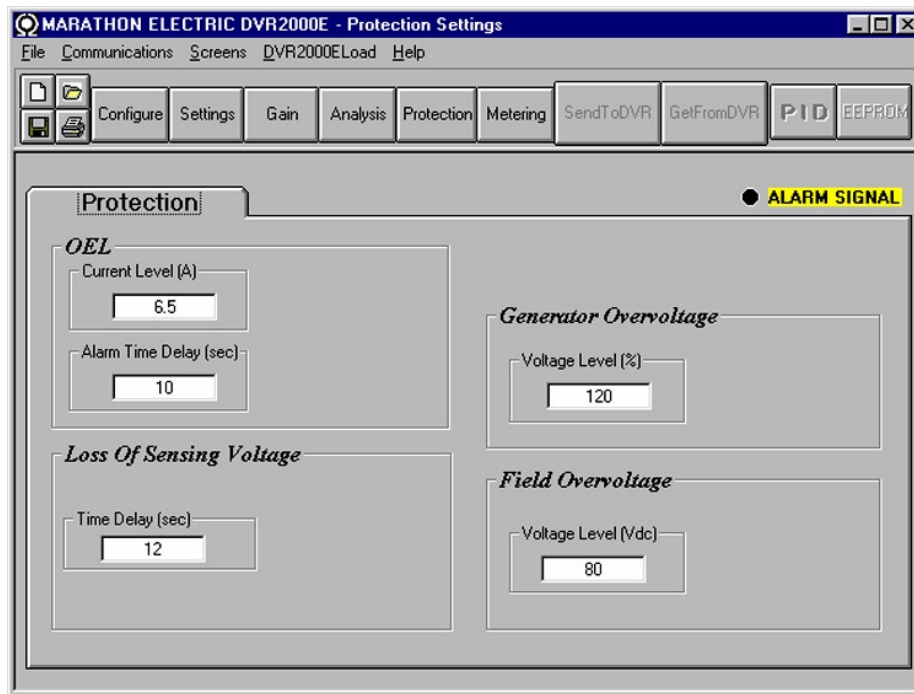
MARATHON ELECTRIC DVR2000E - Protection Settings
File Communications Screens DVR2000ELoad Help
Configure Settings Gain Analysis Protection Metering SendToDVR GetFromDVR PID EEPROM

Protection
ALARM SIGNAL

OEL
Current Level (A)
6.5
Alarm Time Delay (sec)
10

Loss Of Sensing Voltage
Time Delay (sec)
12

Generator Overvoltage
Voltage Level (%)
120

Field Overvoltage
Voltage Level (Vdc)
80